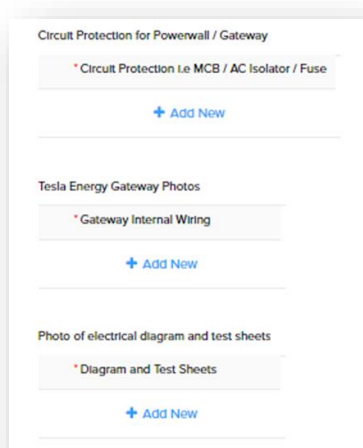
Circuit Protection for Powerwall / Gateway

* Circuit Protection i.e MCB / AC Isolator / Fuse

+ Add New

Tesla Energy Gateway Photos

* Gateway Internal Wiring

+ Add New

Photo of electrical diagram and test sheets

* Diagram and Test Sheets

+ Add New